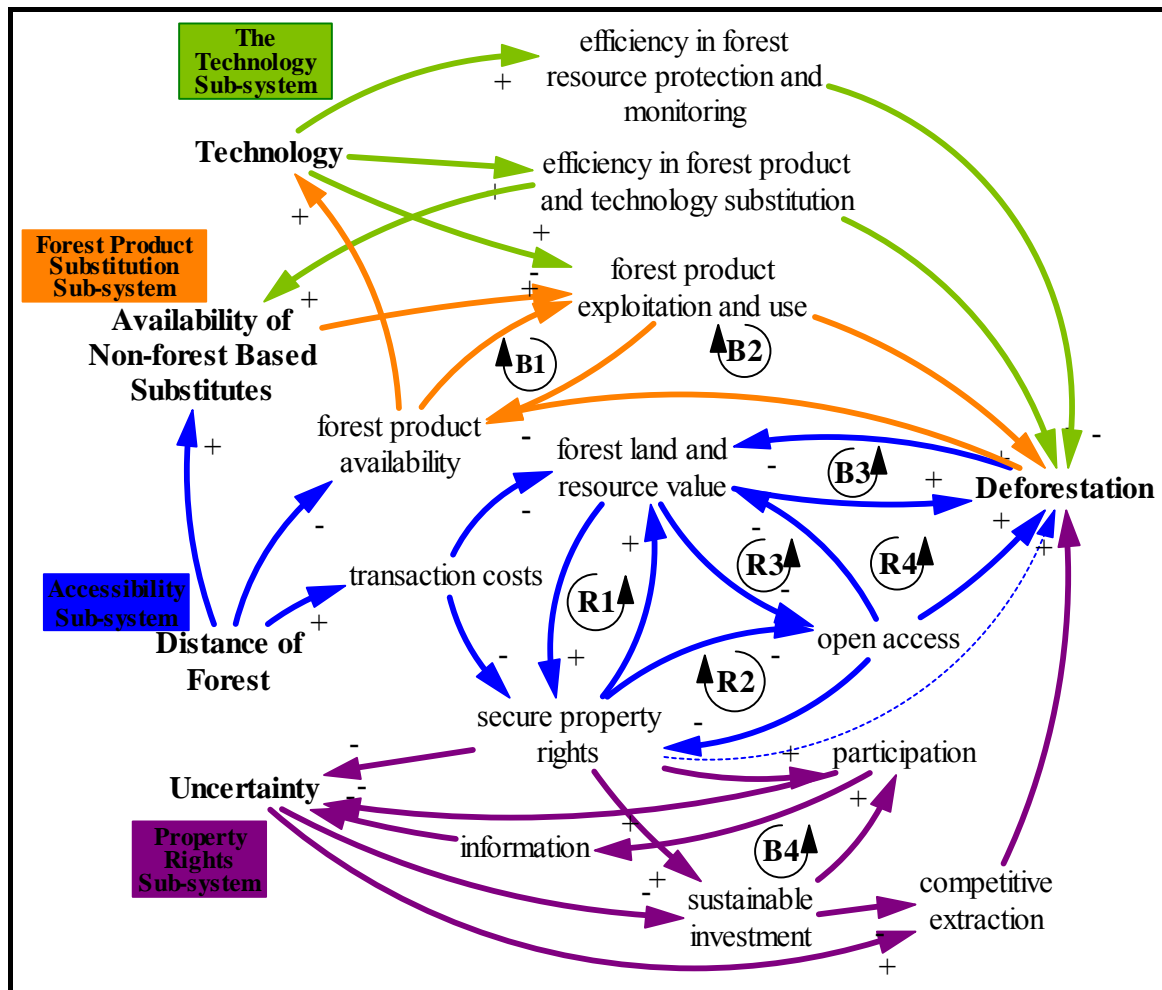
The Technology Sub-system

efficiency in forest resource protection and monitoring

+

Technology

efficiency in forest product and technology substitution

+

+

+

Forest Product Substitution Sub-system

-

forest product exploitation and use

+

+

Availability of Non-forest Based Substitutes

B1

B2

forest product availability

-

forest land and resource value

-

B3

+

Deforestation

+

-

+

-

+

-

R3

R4

+

Accessibility Sub-system

transaction costs

R1

-

Distance of Forest

+

open access

-

+

R2

-

secure property rights

-

-

Uncertainty

+

participation

-

+

information

+

B4

Property Rights Sub-system

-

+

sustainable investment

competitive extraction

-

+